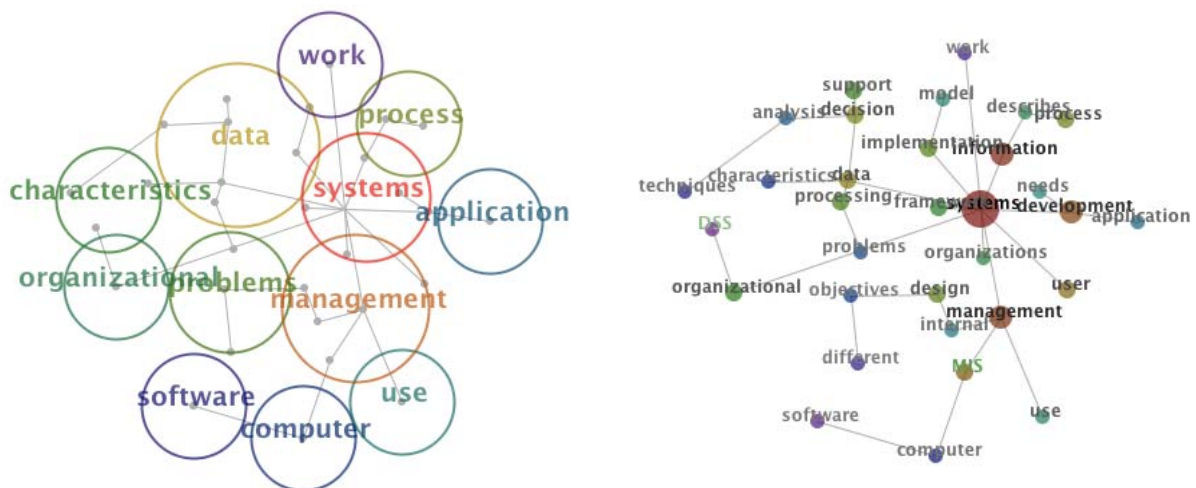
work
data
process
characteristics
systems
application
organizational
problems
management
software
use
computer

work
support
model
analysis
decision
describes
process
implementation
information
characteristics
data
techniques
needs
processing
framework
systems
development
application
DSS
problems
organizations
user
organizational
objectives
design
management
internal
different
MIS
software
use
computer